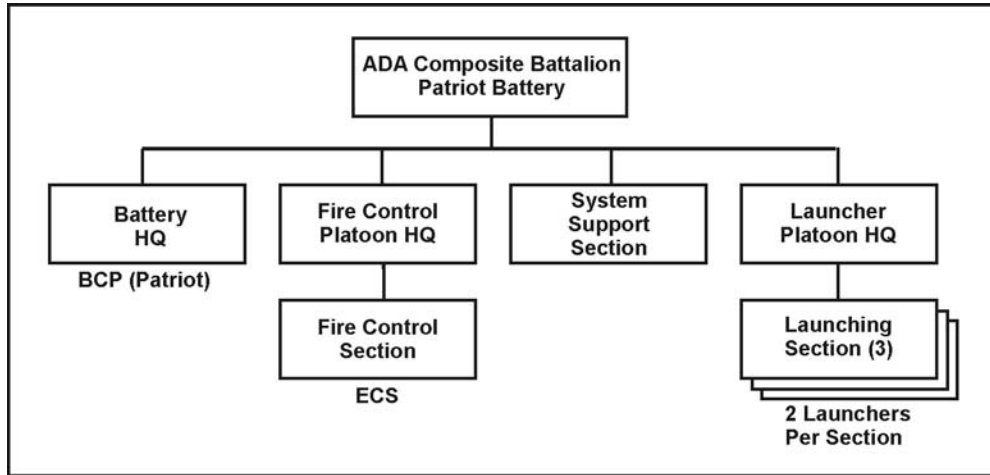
ADA Composite Battalion
Patriot Battery

Battery
HQ

BCP (Patriot)

Fire Control
Platoon HQ

Fire Control
Section

ECS

System
Support
Section

Launcher
Platoon HQ

Launching
Section (3)

2 Launchers
Per Section